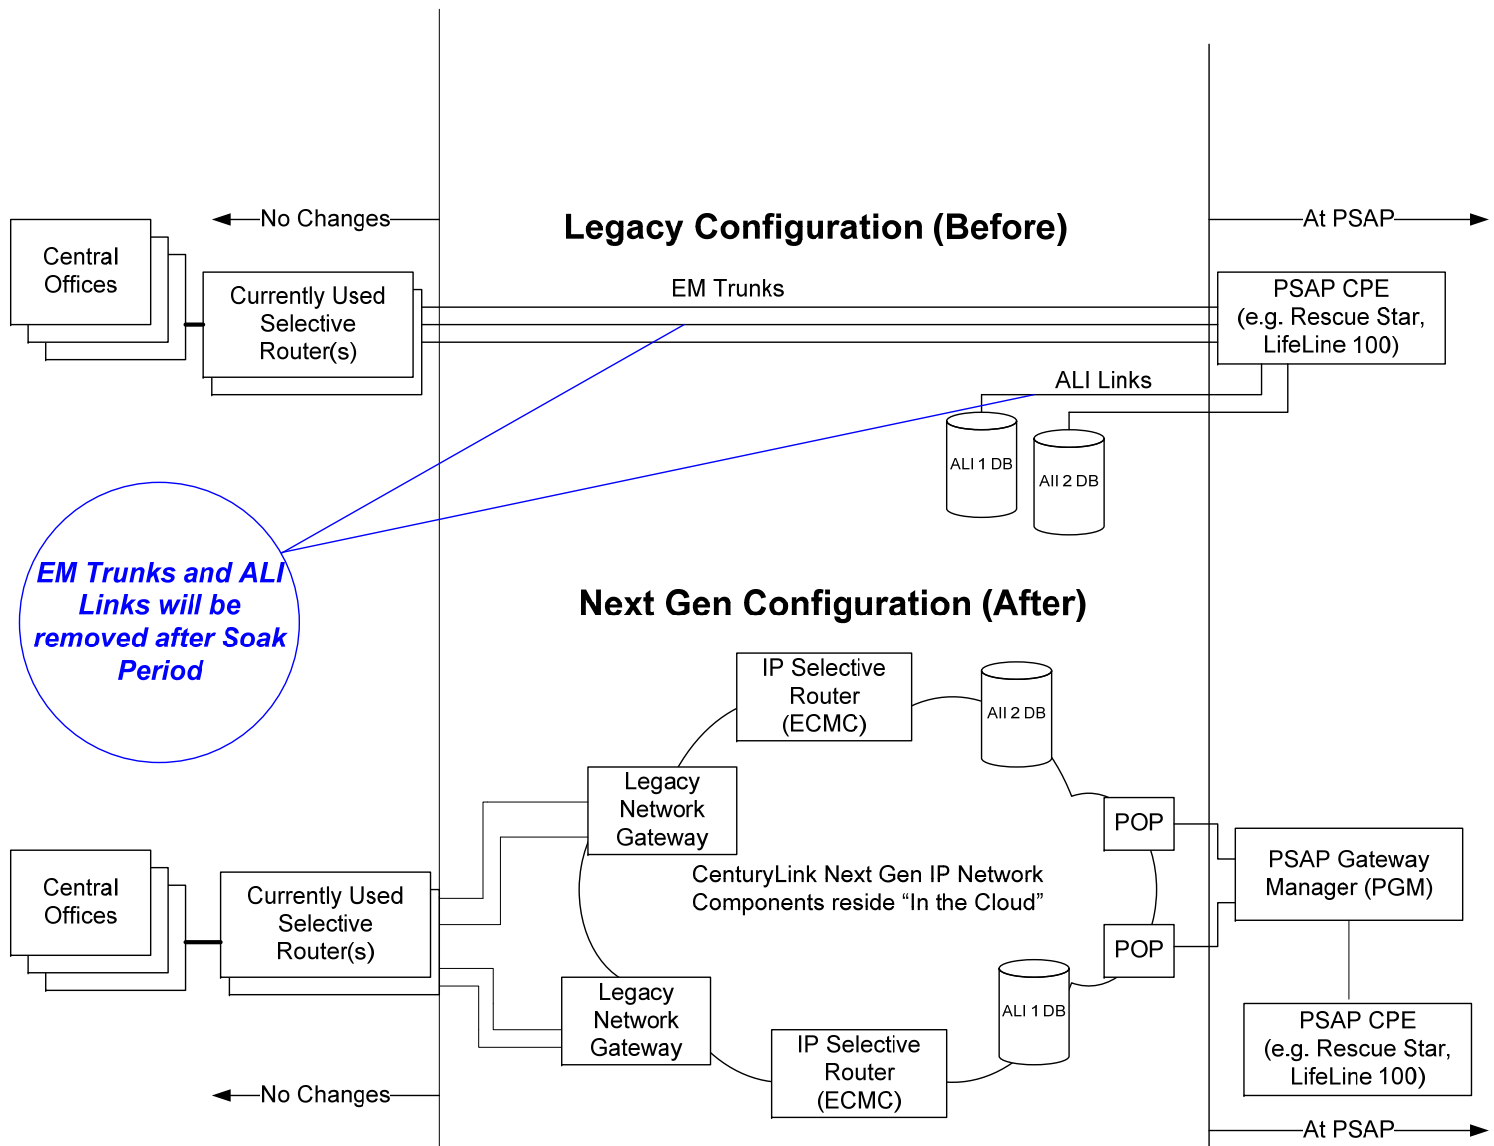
No Changes

Legacy Configuration (Before)

At PSAP

Central Offices

Currently Used Selective Router(s)

EM Trunks

PSAP CPE (e.g. Rescue Star, LifeLine 100)

ALI Links

ALI 1 DB

All 2 DB

EM Trunks and ALI Links will be removed after Soak Period

Next Gen Configuration (After)

IP Selective Router (ECMC)

All 2 DB

Legacy Network Gateway

POP

PSAP Gateway Manager (PGM)

Central Offices

Currently Used Selective Router(s)

CenturyLink Next Gen IP Network Components reside “In the Cloud”

POP

ALI 1 DB

Legacy Network Gateway

IP Selective Router (ECMC)

PSAP CPE (e.g. Rescue Star, LifeLine 100)

No Changes

At PSAP